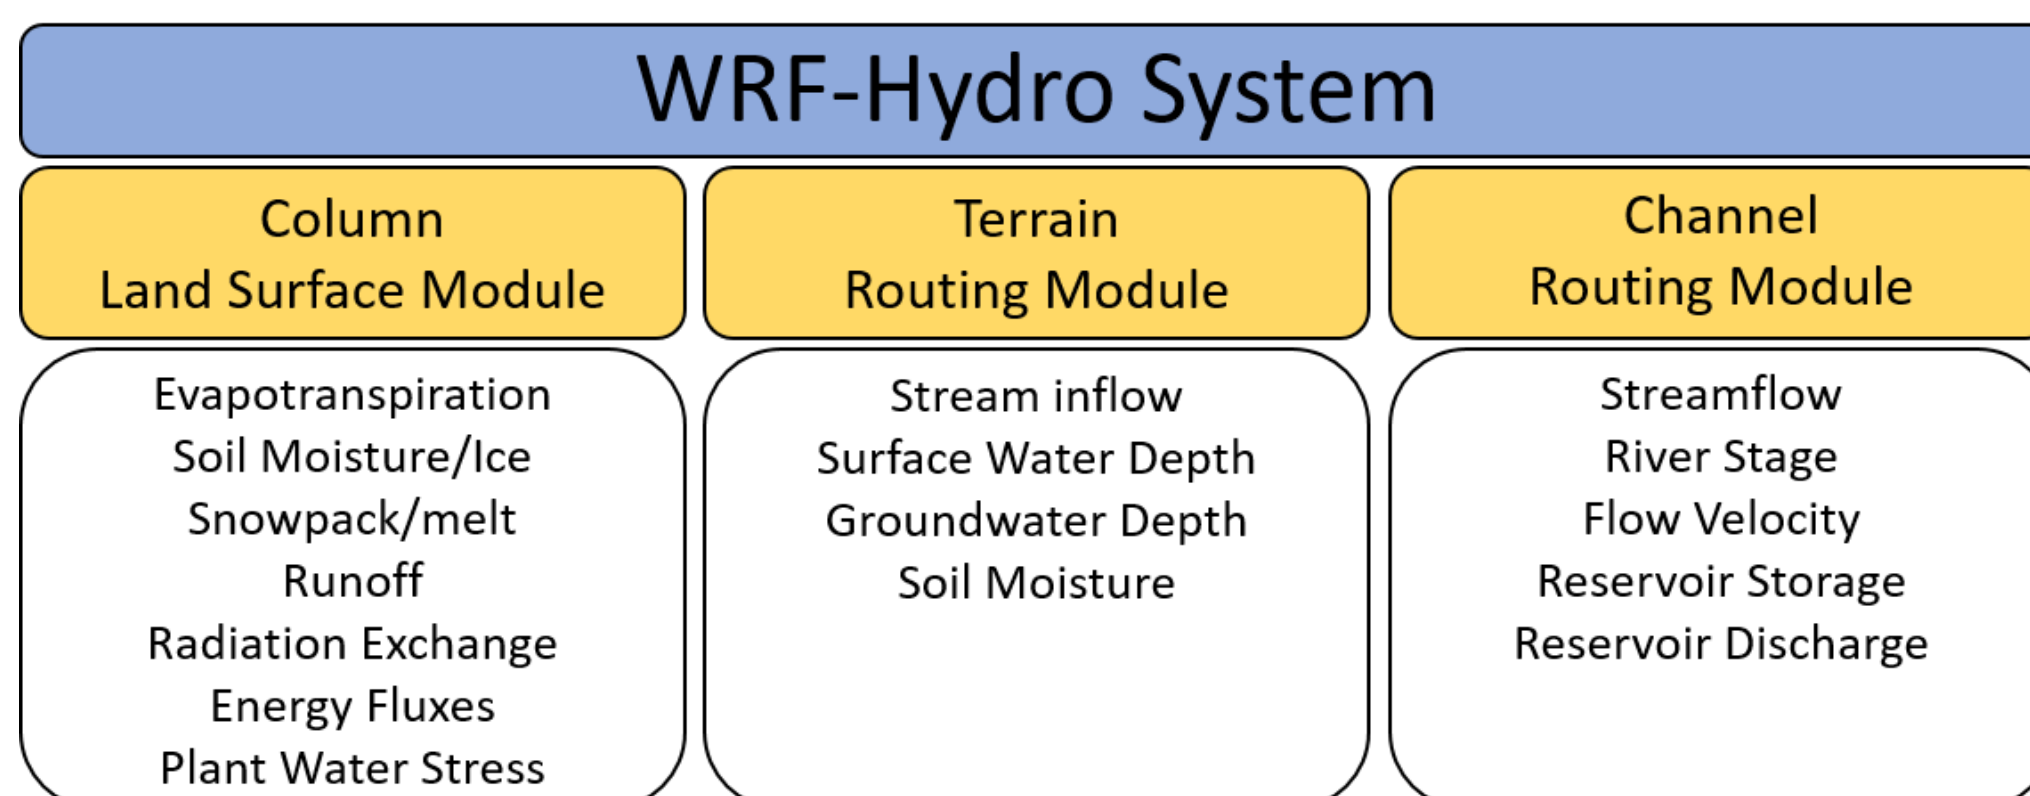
WRF-Hydro System

Column
Land Surface Module

Evapotranspiration
Soil Moisture/Ice
Snowpack/melt
Runoff
Radiation Exchange
Energy Fluxes
Plant Water Stress

Terrain
Routing Module

Stream inflow
Surface Water Depth
Groundwater Depth
Soil Moisture

Channel
Routing Module

Streamflow
River Stage
Flow Velocity
Reservoir Storage
Reservoir Discharge